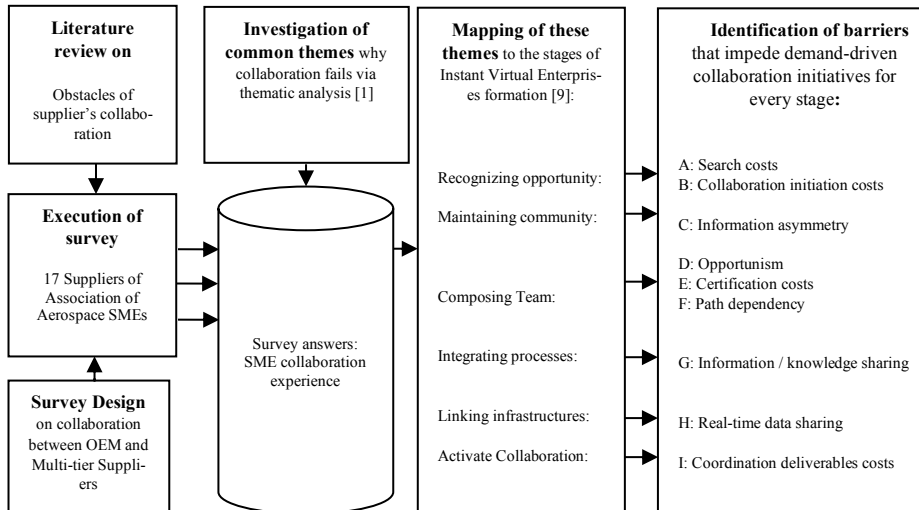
**Literature review on**

Obstacles of supplier's collaboration

**Execution of survey**

17 Suppliers of Association of Aerospace SMEs

**Survey Design** on collaboration between OEM and Multi-tier Suppliers

**Investigation of common themes** why collaboration fails via thematic analysis [1]

Survey answers: SME collaboration experience

**Mapping of these themes** to the stages of Instant Virtual Enterprises formation [9]:

Recognizing opportunity:

Maintaining community:

Composing Team:

Integrating processes:

Linking infrastructures:

Activate Collaboration:

**Identification of barriers** that impede demand-driven collaboration initiatives for every stage**:**

A: Search costs
B: Collaboration initiation costs

C: Information asymmetry

D: Opportunism
E: Certification costs
F: Path dependency

G: Information / knowledge sharing

H: Real-time data sharing

I: Coordination deliverables costs